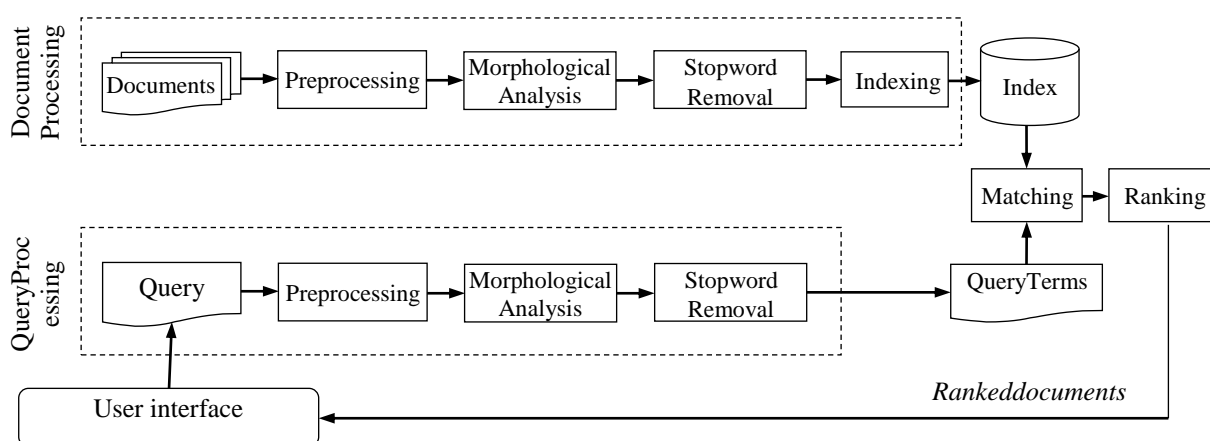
Document Processing

Documents

Preprocessing

Morphological Analysis

Stopword Removal

Indexing

Index

Matching

Ranking

QueryProc essing

Query

Preprocessing

Morphological Analysis

Stopword Removal

QueryTerms

User interface

*Rankeddocuments*